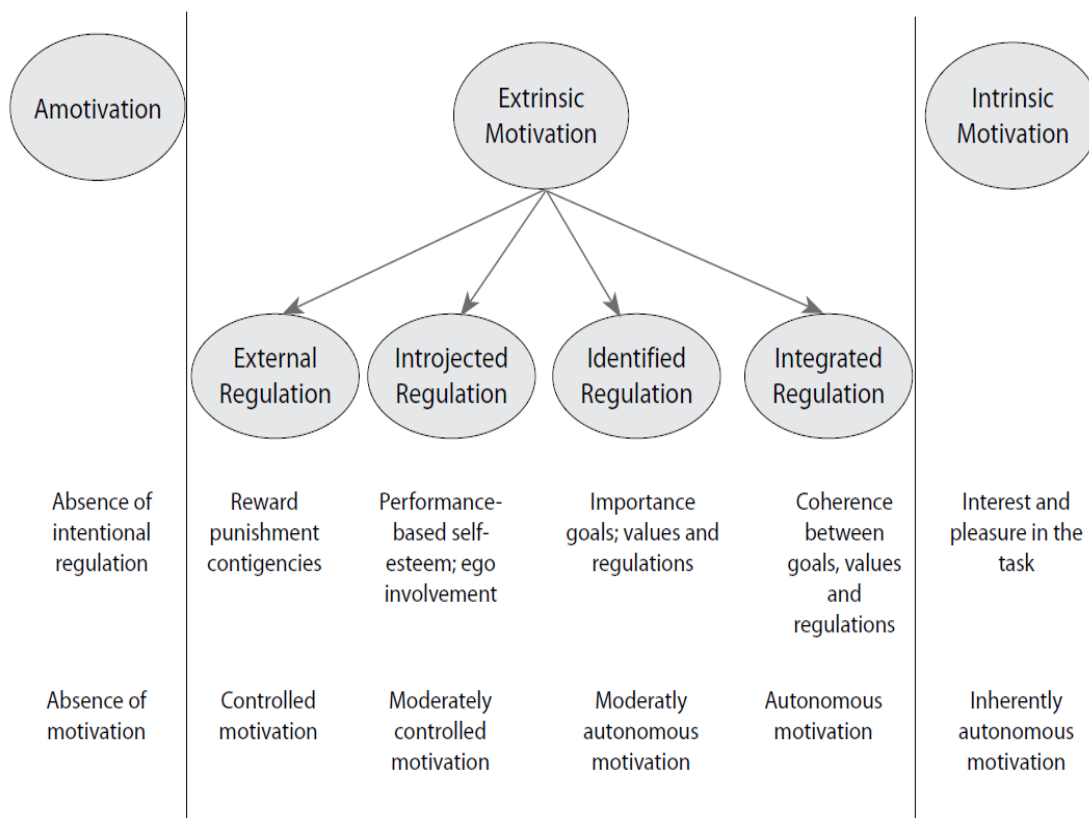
Amotivation

Extrinsic Motivation

Intrinsic Motivation

External Regulation

Introjected Regulation

Identified Regulation

Integrated Regulation

Absence of intentional regulation

Reward punishment contigencies

Performance-based self-esteem; ego involvement

Importance goals; values and regulations

Coherence between goals, values and regulations

Interest and pleasure in the task

Absence of motivation

Controlled motivation

Moderately controlled motivation

Moderatly autonomous motivation

Autonomous motivation

Inherently autonomous motivation